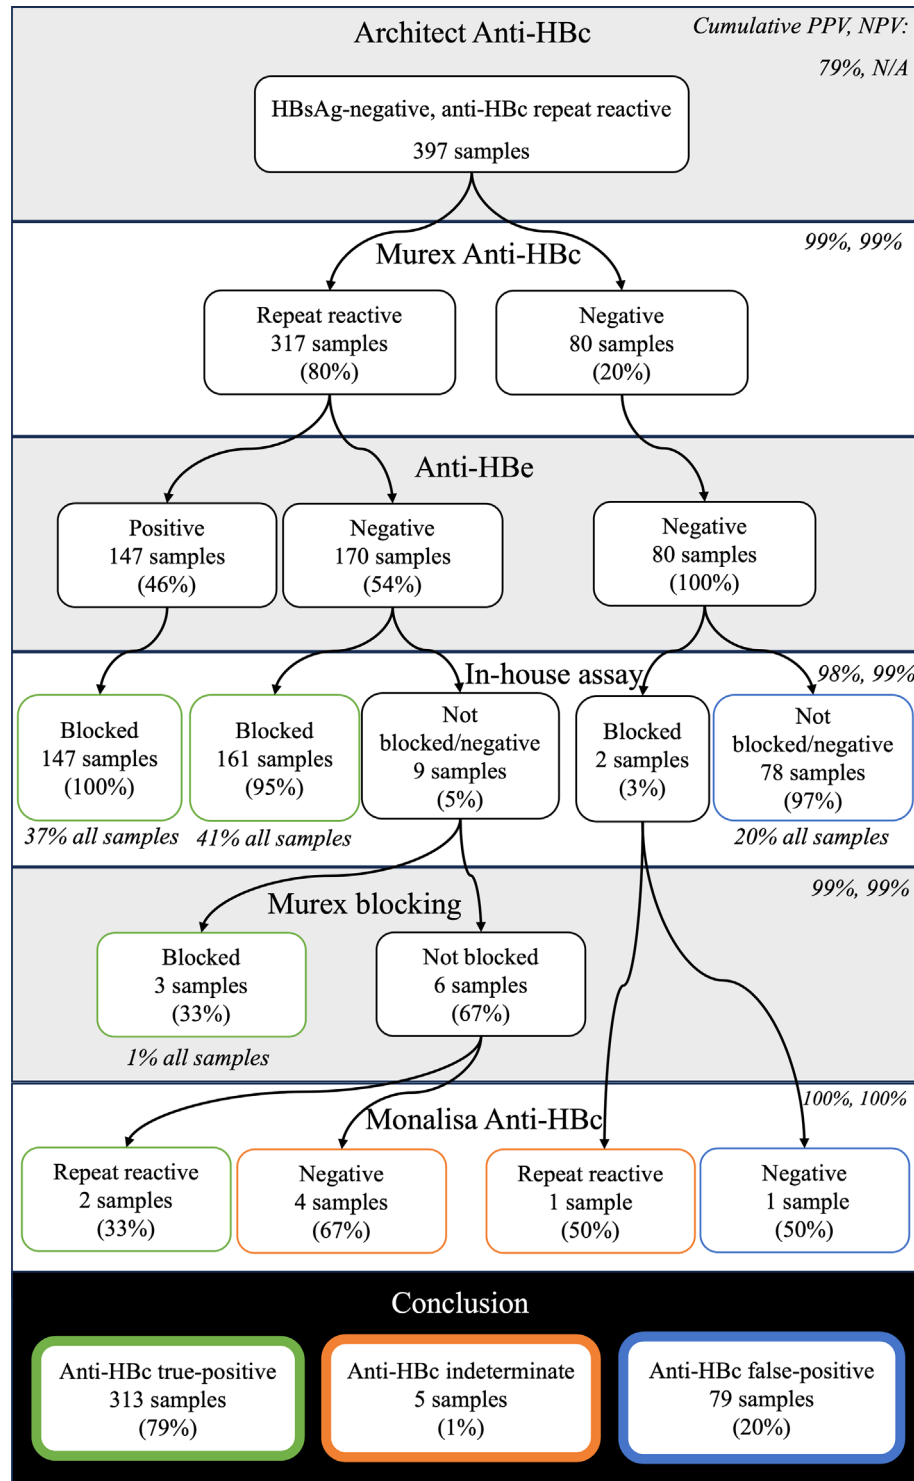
Architect Anti-HBc

*Cumulative PPV, NPV:*

*79%, N/A*

HBsAg-negative, anti-HBc repeat reactive
397 samples

*99%, 99%*

Murex Anti-HBc

Repeat reactive
317 samples
(80%)

Negative
80 samples
(20%)

Anti-HBe

Positive
147 samples
(46%)

Negative
170 samples
(54%)

Negative
80 samples
(100%)

In-house assay

*98%, 99%*

Blocked
147 samples
(100%)

*37% all samples*

Blocked
161 samples
(95%)

*41% all samples*

Not blocked/negative
9 samples
(5%)

Blocked
2 samples
(3%)

Not blocked/negative
78 samples
(97%)

*20% all samples*

Murex blocking

*99%, 99%*

Blocked
3 samples
(33%)

*1% all samples*

Not blocked
6 samples
(67%)

*100%, 100%*

Monalisa Anti-HBc

Repeat reactive
2 samples
(33%)

Negative
4 samples
(67%)

Repeat reactive
1 sample
(50%)

Negative
1 sample
(50%)

Conclusion

Anti-HBc true-positive
313 samples
(79%)

Anti-HBc indeterminate
5 samples
(1%)

Anti-HBc false-positive
79 samples
(20%)